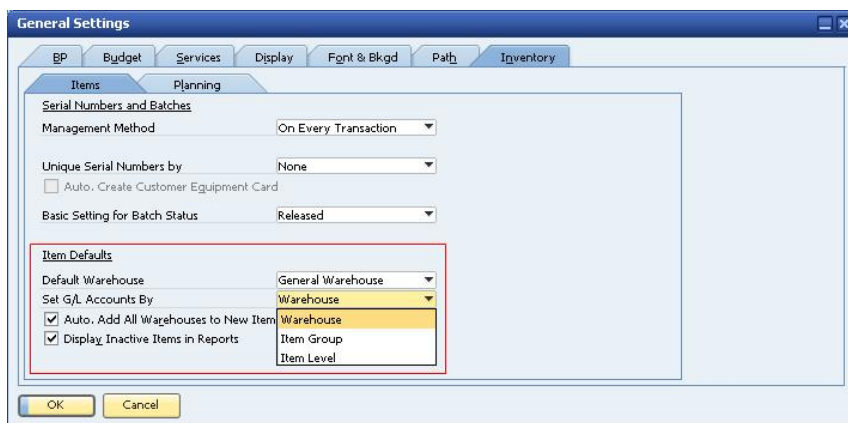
General Settings

BP Budget Services Display Font & Bkgd Path Inventory

Items Planning

Serial Numbers and Batches

Management Method On Every Transaction

Unique Serial Numbers by None

Auto. Create Customer Equipment Card

Basic Setting for Batch Status Released

Item Defaults

Default Warehouse General Warehouse

Set G/L Accounts By Warehouse

Auto. Add All Warehouses to New Item

Display Inactive Items in Reports

Warehouse
Item Group
Item Level

OK Cancel